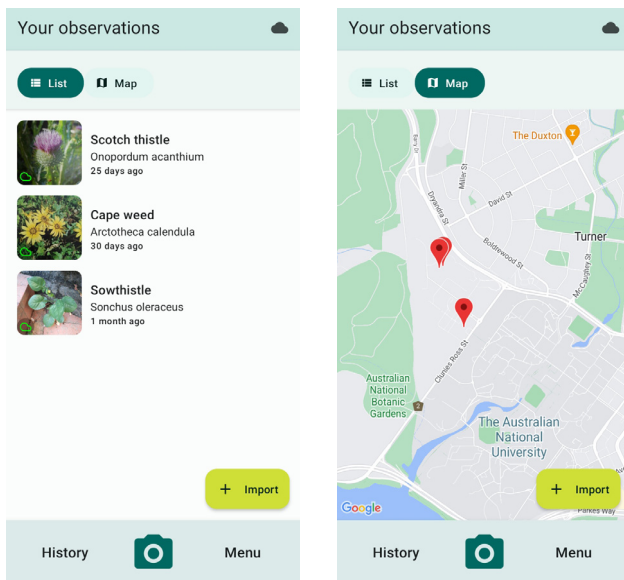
Your observations

List Map

Scotch thistle
Onopordum acanthium
25 days ago

Cape weed
Arctotheca calendula
30 days ago

Sowthistle
Sonchus oleraceus
1 month ago

+ Import

History Menu

Your observations

List Map

The Duxton
Barry Dr
Miller St
David St
Dryandra St
Boldrewood St
Turner
McCaughey St
Clunies Ross St
Australian National Botanic Gardens
The Australian National University
Google
Parkes Way

+ Import

History Menu